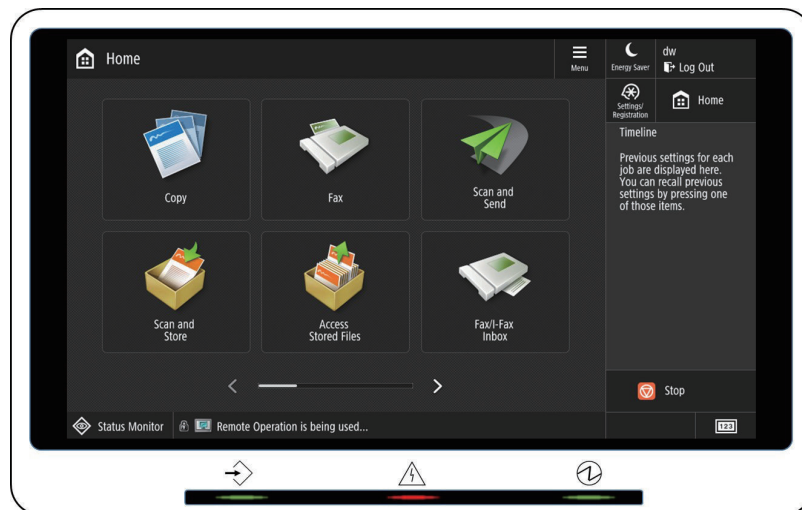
Home

Menu

Energy Saver

dw

Log Out

Settings/ Registration

Home

Timeline

Previous settings for each job are displayed here. You can recall previous settings by pressing one of those items.

Copy

Fax

Scan and Send

Scan and Store

Access Stored Files

Fax/I-Fax Inbox

Stop

Status Monitor

Remote Operation is being used...

123